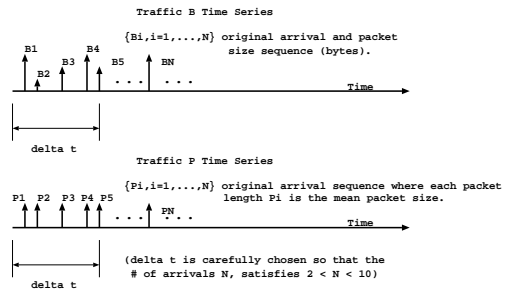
Traffic B Time Series

{Bi,i=1,...,N} original arrival and packet size sequence (bytes).

B1 B2 B3 B4 B5 . . . BN . . .

Time

delta t

Traffic P Time Series

{Pi,i=1,...,N} original arrival sequence where each packet length Pi is the mean packet size.

P1 P2 P3 P4 P5 . . . PN . . .

Time

(delta t is carefully chosen so that the # of arrivals N, satisfies 2 < N < 10)

delta t